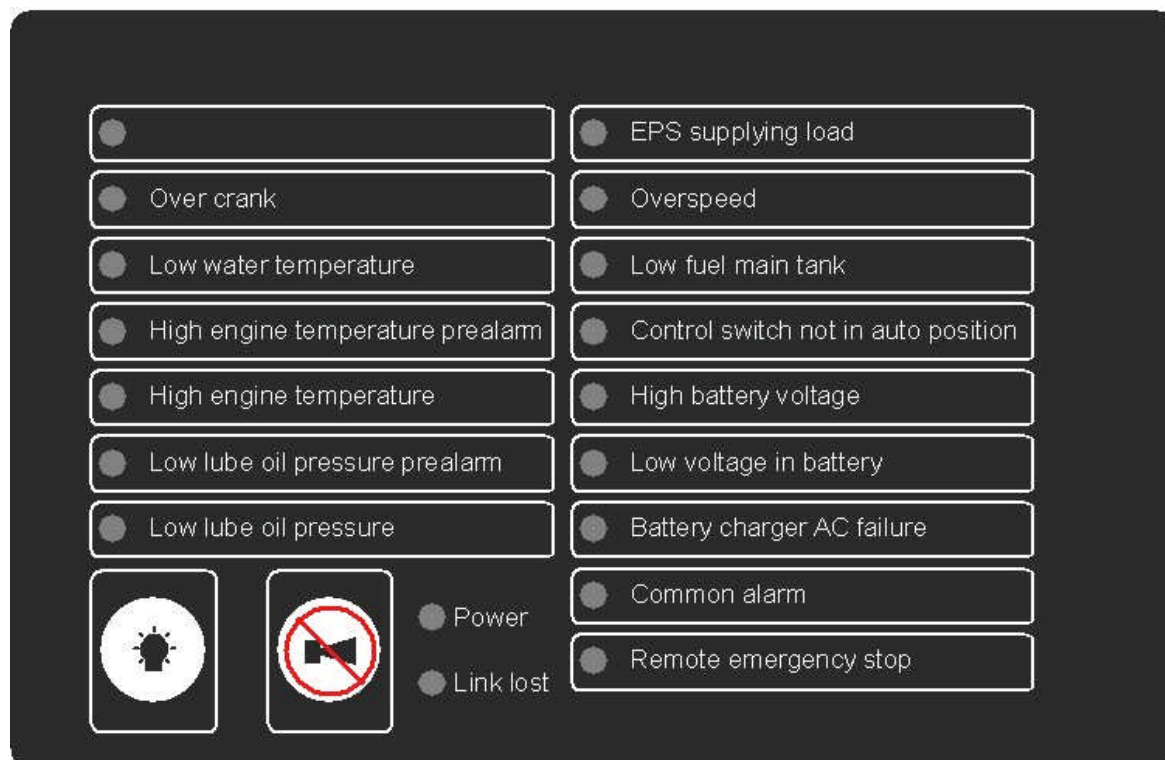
Over crank
Low water temperature
High engine temperature prealarm
High engine temperature
Low lube oil pressure prealarm
Low lube oil pressure
Power
Link lost

EPS supplying load
Overspeed
Low fuel main tank
Control switch not in auto position
High battery voltage
Low voltage in battery
Battery charger AC failure
Common alarm
Remote emergency stop